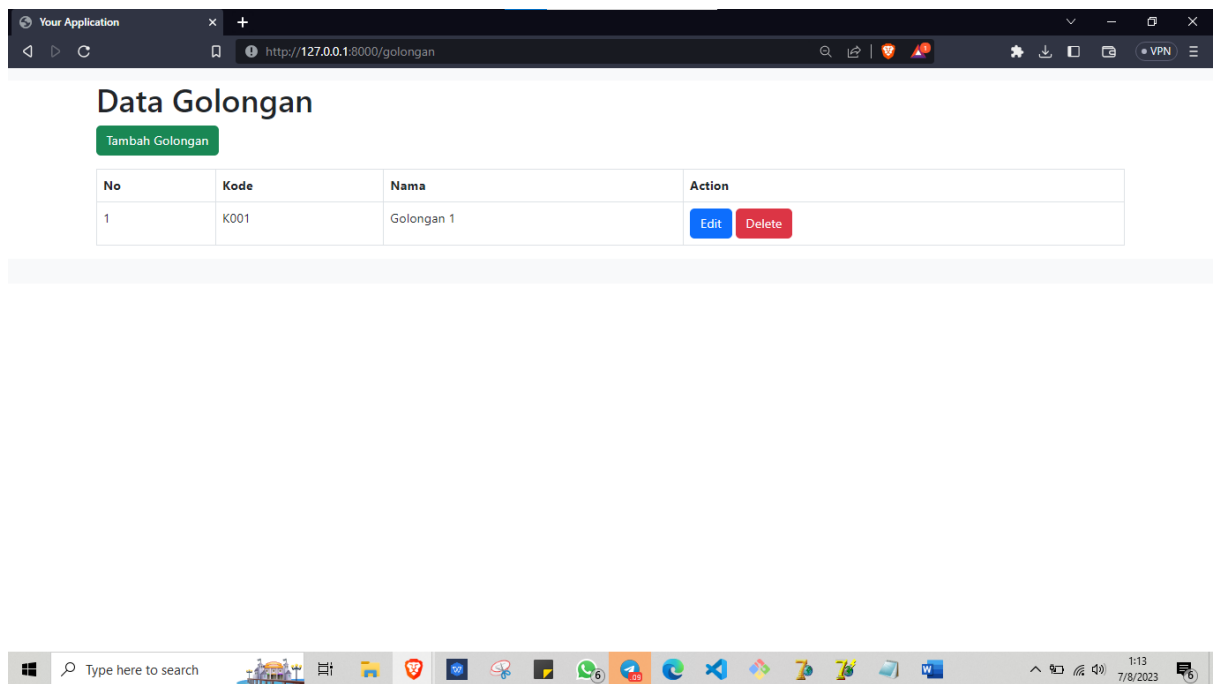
Your Application

http://127.0.0.1:8000/golongan

VPN

Data Golongan

Tambah Golongan

| No | Kode | Nama | Action |
|---|---|---|---|
| 1 | K001 | Golongan 1 | Edit Delete |

Type here to search

6

1:13
7/8/2023

6